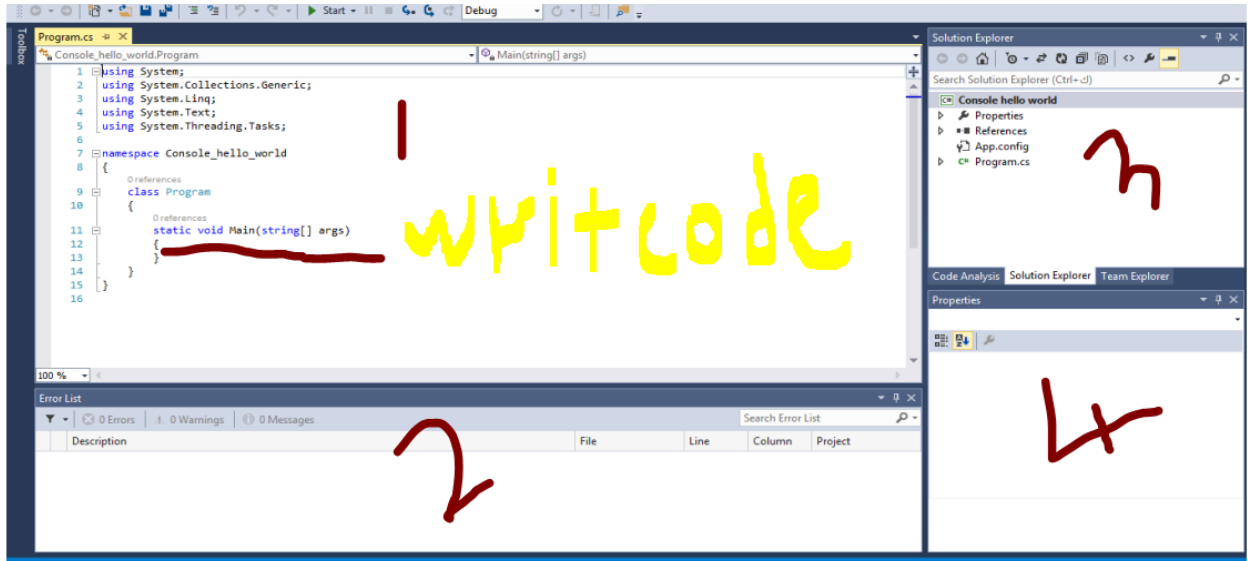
Start
Debug

Toolbox

Program.cs
Console_hello_world.Program
Main(string[] args)

1 using System;
2 using System.Collections.Generic;
3 using System.Linq;
4 using System.Text;
5 using System.Threading.Tasks;
6
7 namespace Console_hello_world
8 {
0 references
9 class Program
10 {
0 references
11 static void Main(string[] args)
12 {
13 }
14 }
15 }
16

1

writcode

100 %

Error List
0 Errors | 0 Warnings | 0 Messages
Search Error List

| Description | File | Line | Column | Project |
|---|---|---|---|---|

2

Solution Explorer
Search Solution Explorer (Ctrl+;)
Console hello world
Properties
References
App.config
Program.cs

3

Code Analysis | Solution Explorer | Team Explorer

Properties

4